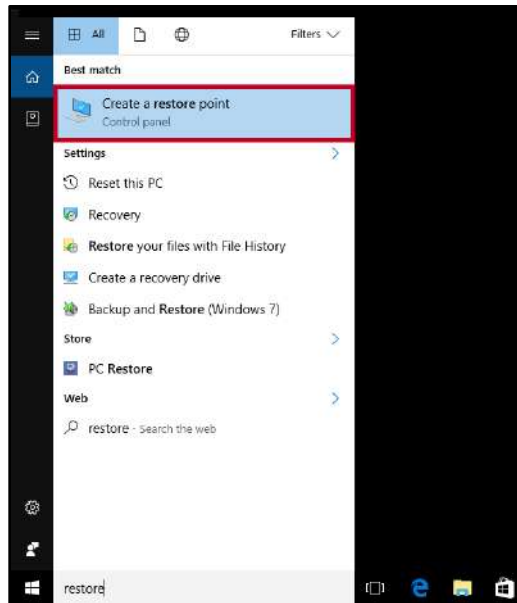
All

Filters

Best match

Create a restore point
Control panel

Settings

Reset this PC

Recovery

Restore your files with File History

Create a recovery drive

Backup and Restore (Windows 7)

Store

PC Restore

Web

restore - Search the web

restore